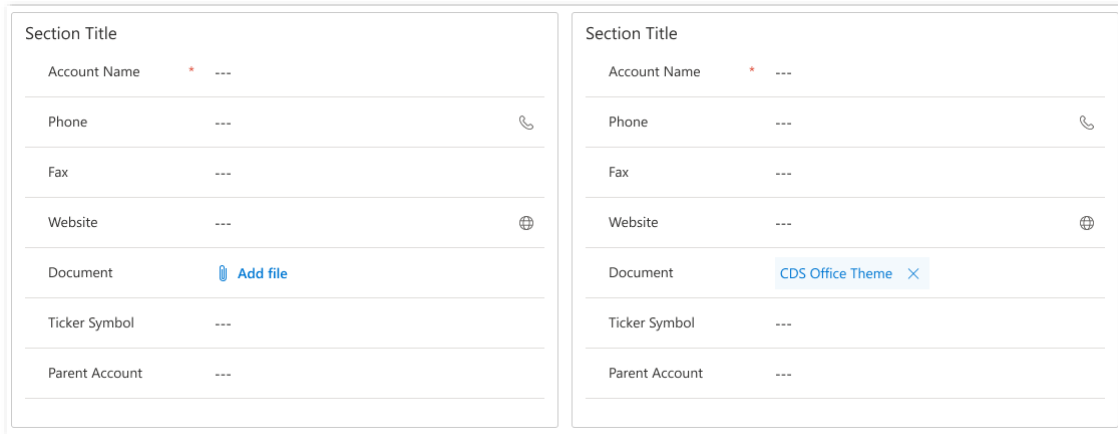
Section Title

| | |
|---|---|
| Account Name * | --- |
| Phone | --- |
| Fax | --- |
| Website | --- |
| Document | Add file |
| Ticker Symbol | --- |
| Parent Account | --- |

Section Title

| | |
|---|---|
| Account Name * | --- |
| Phone | --- |
| Fax | --- |
| Website | --- |
| Document | CDS Office Theme × |
| Ticker Symbol | --- |
| Parent Account | --- |